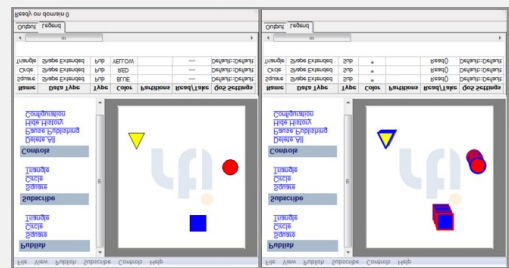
File View Publish Subscribe Controls Help

Publish
Square
Circle
Triangle

Subscribe
Square
Circle
Triangle

Controls
Delete All
Pause Publishing
Hide History
Configuration

| Name | Data Type | Type | Color | Partitions | Read/Take | QoS Settings |
|---|---|---|---|---|---|---|
| Square | Shape Extended | Pub | BLUE | --- | | Default::Default |
| Circle | Shape Extended | Pub | RED | --- | | Default::Default |
| Triangle | Shape Extended | Pub | YELLOW | --- | | Default::Default |

Output Legend
Ready on domain 0

File View Publish Subscribe Controls Help

Publish
Square
Circle
Triangle

Subscribe
Square
Circle
Triangle

Controls
Delete All
Pause Publishing
Hide History
Configuration

| Name | Data Type | Type | Color | Partitions | Read/Take | QoS Settings |
|---|---|---|---|---|---|---|
| Square | Shape Extended | Sub | * | | Read() | Default::Default |
| Circle | Shape Extended | Sub | * | | Read() | Default::Default |
| Triangle | Shape Extended | Sub | * | | Read() | Default::Default |

Output Legend